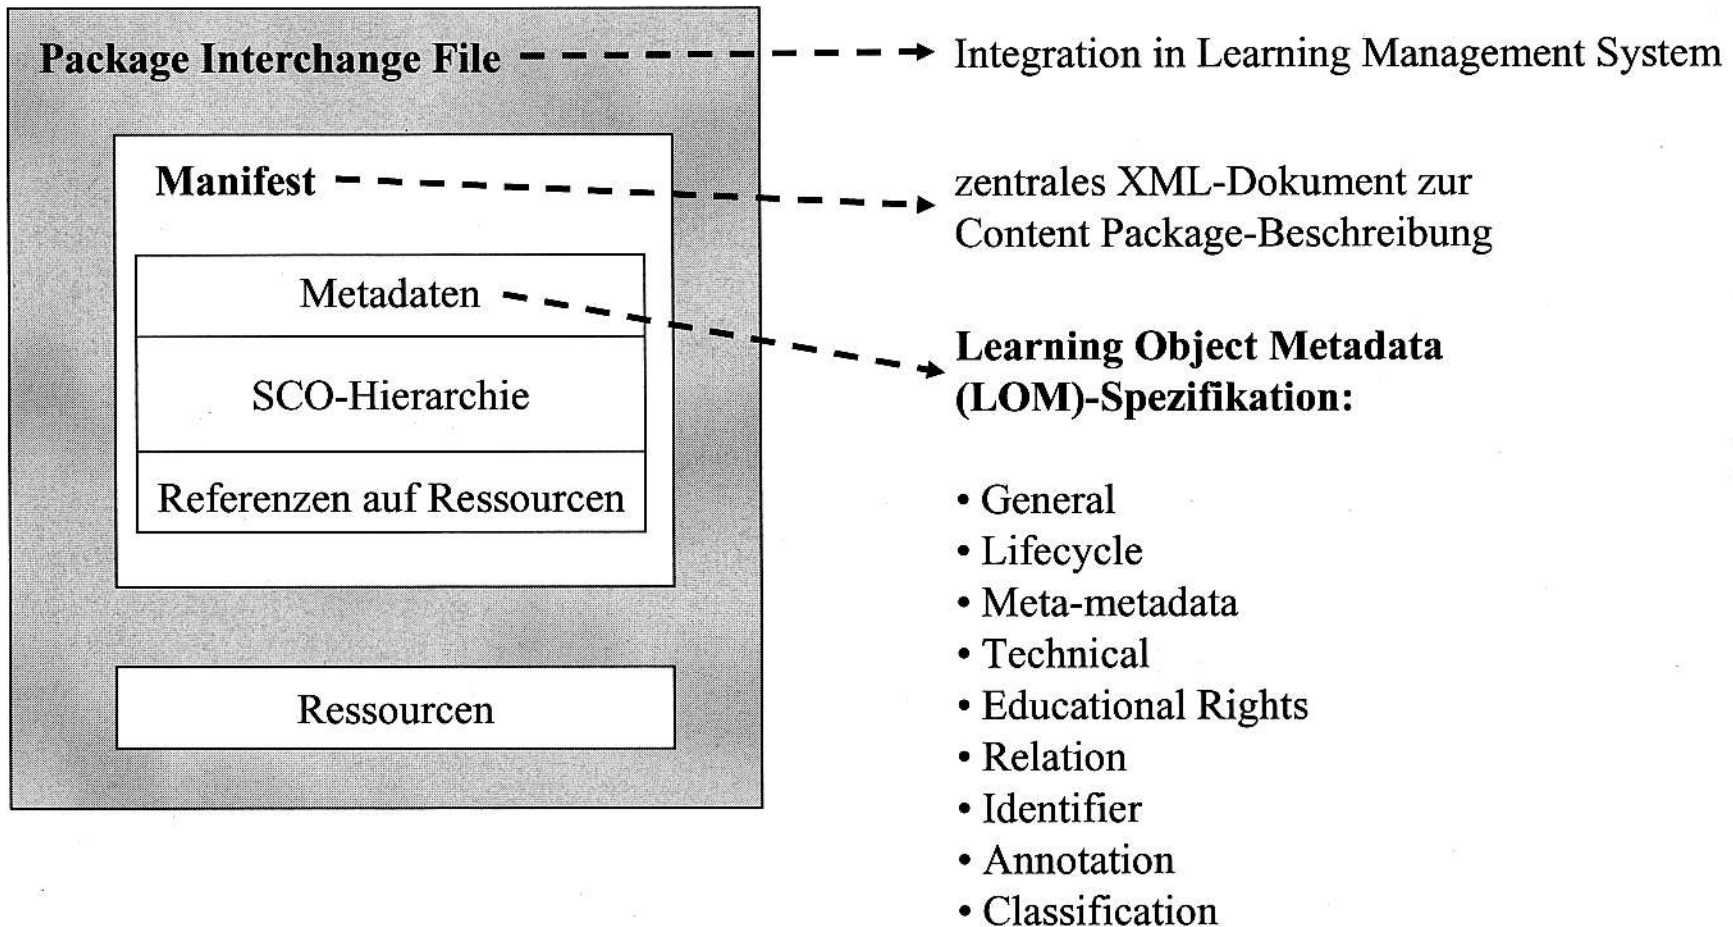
Package Interchange File

Manifest

Metadaten

SCO-Hierarchie

Referenzen auf Ressourcen

Ressourcen

Integration in Learning Management System

zentrales XML-Dokument zur Content Package-Beschreibung

Learning Object Metadata (LOM)-Spezifikation:

• General
• Lifecycle
• Meta-metadata
• Technical
• Educational Rights
• Relation
• Identifier
• Annotation
• Classification